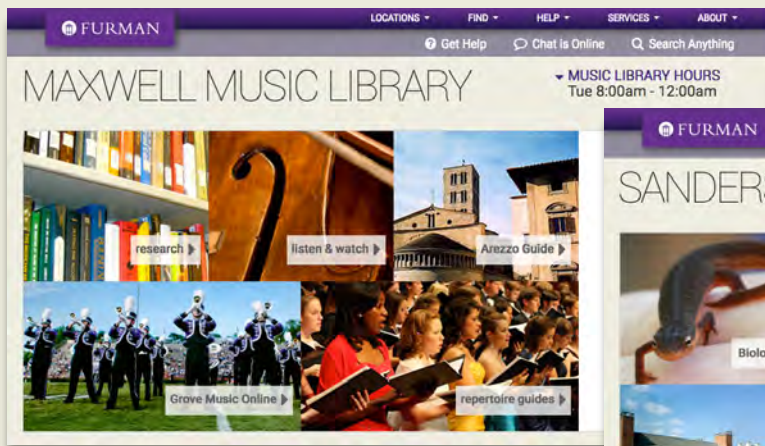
FURMAN

LOCATIONS ▾ FIND ▾ HELP ▾ SERVICES ▾ ABOUT ▾

Get Help Chat is Online Search Anything

MAXWELL MUSIC LIBRARY

MUSIC LIBRARY HOURS
Tue 8:00am - 12:00am

research ▸ listen & watch ▸ Arezzo Guide ▸

Grove Music Online ▸ repertoire guides ▸

FURMAN

SANDER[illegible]

Biolo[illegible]